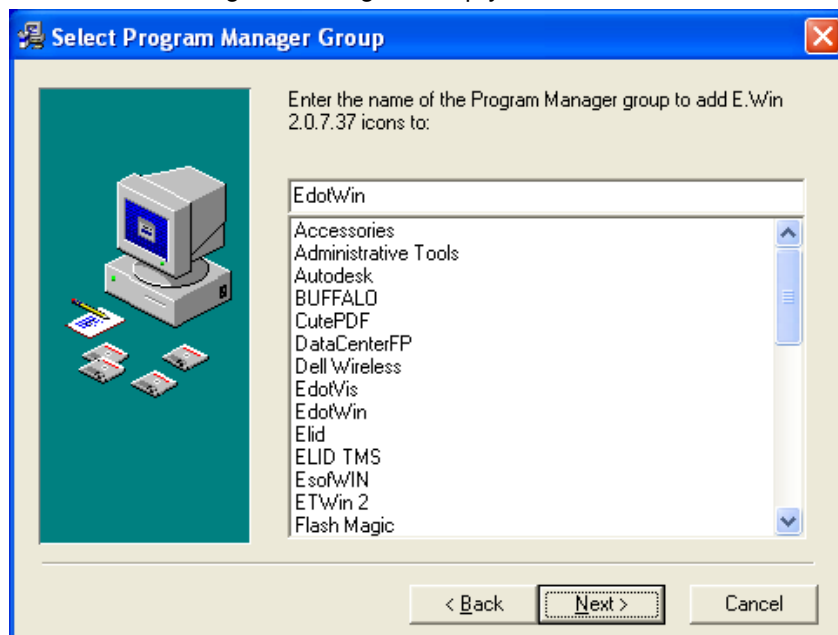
Select Program Manager Group

Enter the name of the Program Manager group to add E.Win 2.0.7.37 icons to:

EdotWin

Accessories
Administrative Tools
Autodesk
BUFFALO
CutePDF
DataCenterFP
Dell Wireless
EdotVis
EdotWin
Elid
ELID TMS
EsofWIN
ETWin 2
Flash Magic

< Back
Next >
Cancel